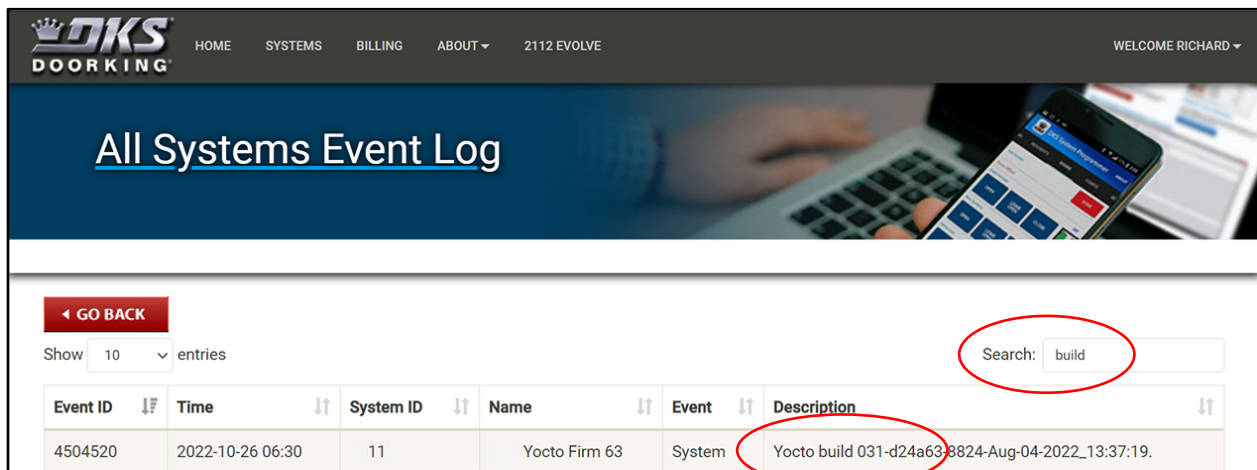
DKS DOORKING

HOME SYSTEMS BILLING ABOUT 2112 EVOLVE WELCOME RICHARD

All Systems Event Log

GO BACK

Show 10 entries

Search: build

| Event ID | Time | System ID | Name | Event | Description |
|---|---|---|---|---|---|
| 4504520 | 2022-10-26 06:30 | 11 | Yocto Firm 63 | System | Yocto build 031-d24a63-8824-Aug-04-2022_13:37:19. |